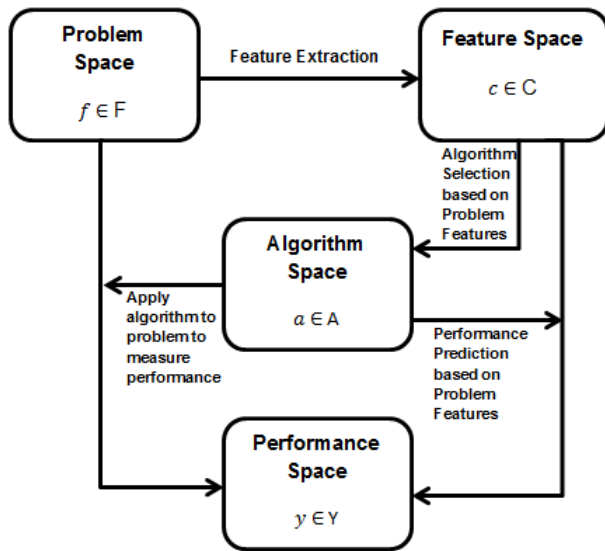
Problem Space

$f \in F$

Feature Extraction

Feature Space

$c \in C$

Algorithm Selection based on Problem Features

Algorithm Space

$a \in A$

Apply algorithm to problem to measure performance

Performance Prediction based on Problem Features

Performance Space

$y \in Y$